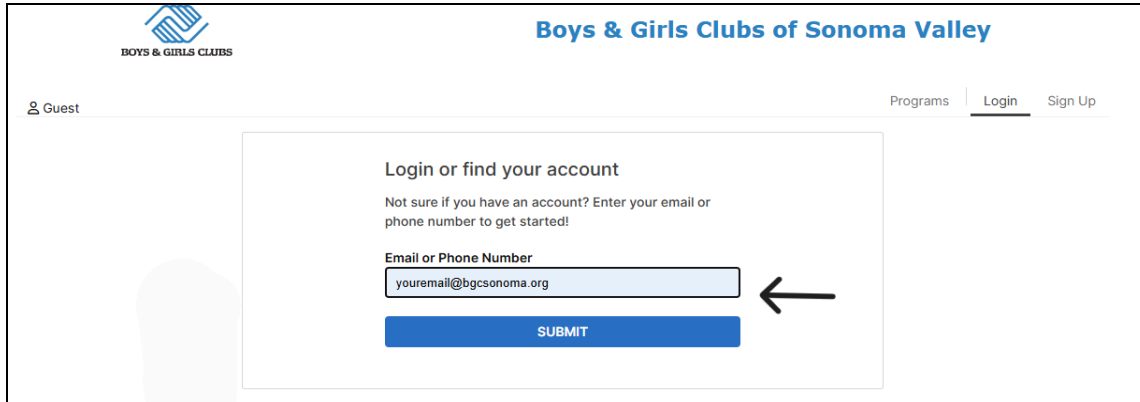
BOYS & GIRLS CLUBS

Boys & Girls Clubs of Sonoma Valley

Guest

Programs Login Sign Up

Login or find your account

Not sure if you have an account? Enter your email or phone number to get started!

Email or Phone Number

youremail@bgcsonoma.org

SUBMIT